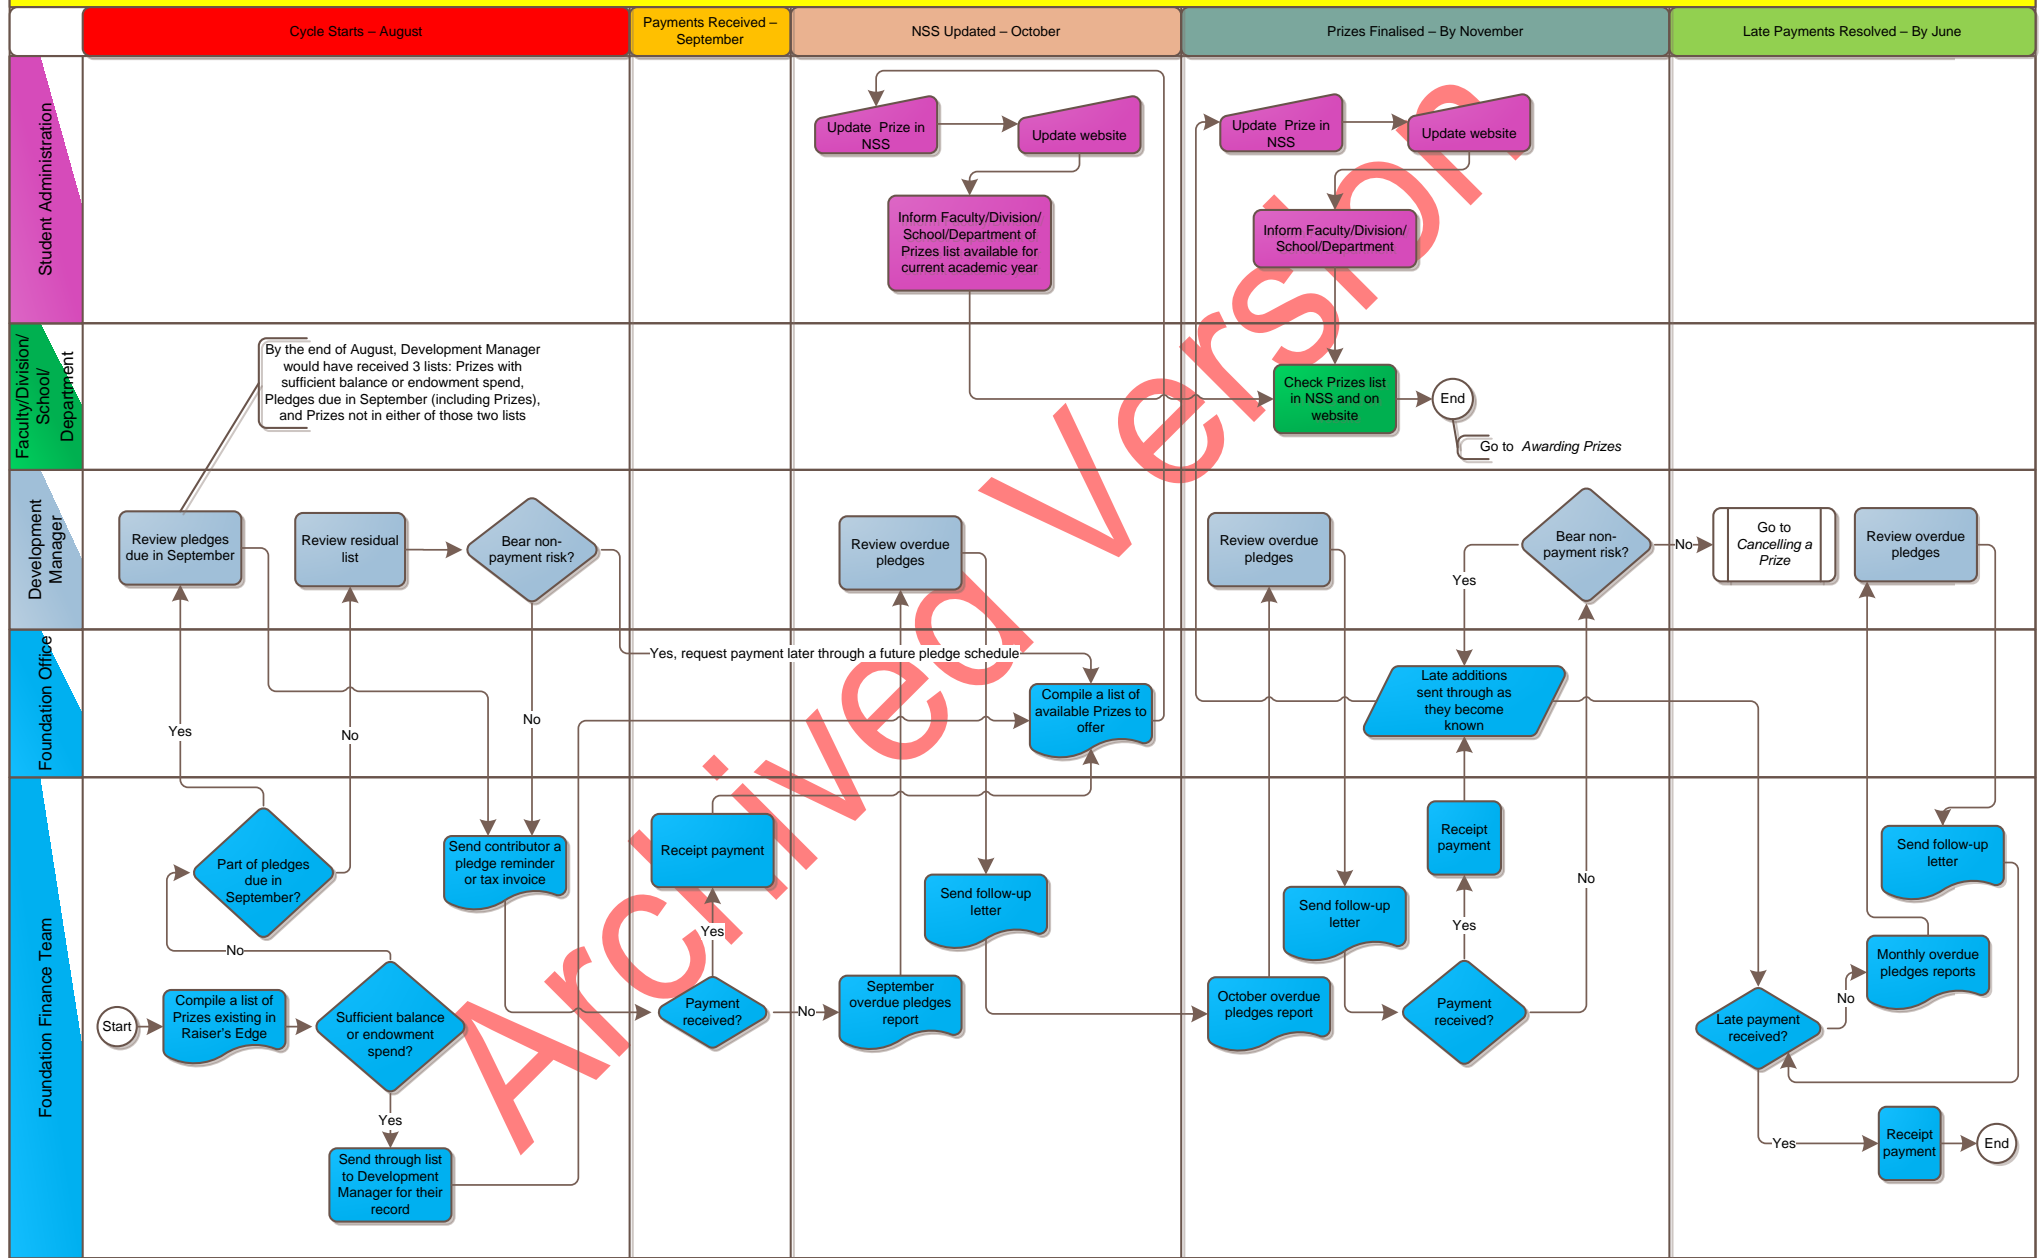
Cycle Starts – August

Payments Received – September

NSS Updated – October

Prizes Finalised – By November

Late Payments Resolved – By June

Student Administration

Faculty/Division/ School/ Department

Development Manager

Foundation Office

Foundation Finance Team

Update Prize in NSS

Update website

Inform Faculty/Division/ School/Department of Prizes list available for current academic year

Update Prize in NSS

Update website

Inform Faculty/Division/ School/Department

By the end of August, Development Manager would have received 3 lists: Prizes with sufficient balance or endowment spend, Pledges due in September (including Prizes), and Prizes not in either of those two lists

Check Prizes list in NSS and on website

End

Go to Awarding Prizes

Review pledges due in September

Review residual list

Bear non-payment risk?

Review overdue pledges

Review overdue pledges

Bear non-payment risk?

No

Go to Cancelling a Prize

Review overdue pledges

Yes

Yes, request payment later through a future pledge schedule

Compile a list of available Prizes to offer

Late additions sent through as they become known

Yes

No

No

Part of pledges due in September?

Send contributor a pledge reminder or tax invoice

Receipt payment

Yes

Send follow-up letter

Send follow-up letter

Receipt payment

No

Send follow-up letter

No

Yes

Monthly overdue pledges reports

No

Start

Compile a list of Prizes existing in Raiser's Edge

Sufficient balance or endowment spend?

Payment received?

No

September overdue pledges report

October overdue pledges report

Payment received?

Late payment received?

Yes

Send through list to Development Manager for their record

Yes

Receipt payment

End

Archived Version